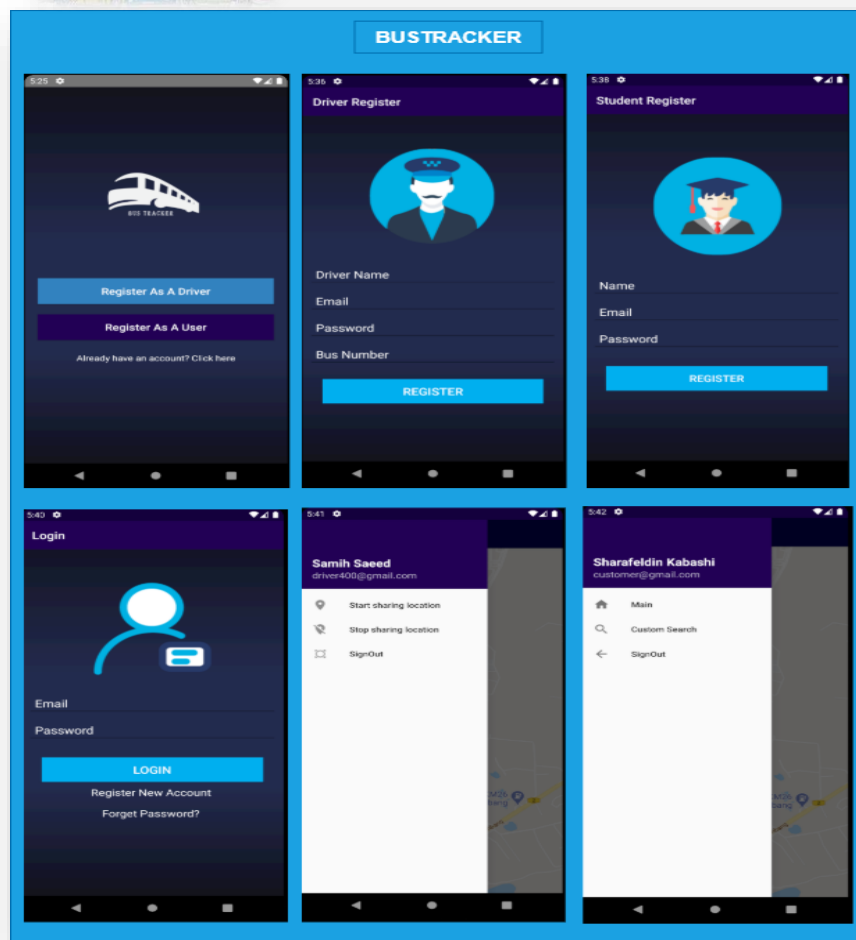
BUSTRACKER

5:25

BUS TRACKER

Register As A Driver

Register As A User

Already have an account? Click here

5:36

Driver Register

Driver Name

Email

Password

Bus Number

REGISTER

5:38

Student Register

Name

Email

Password

REGISTER

5:40

Login

Email

Password

LOGIN

Register New Account

Forget Password?

5:41

Samih Saeed

driver400@gmail.com

Start sharing location

Stop sharing location

SignOut

5:42

Sharafeldin Kabashi

customer@gmail.com

Main

Custom Search

SignOut